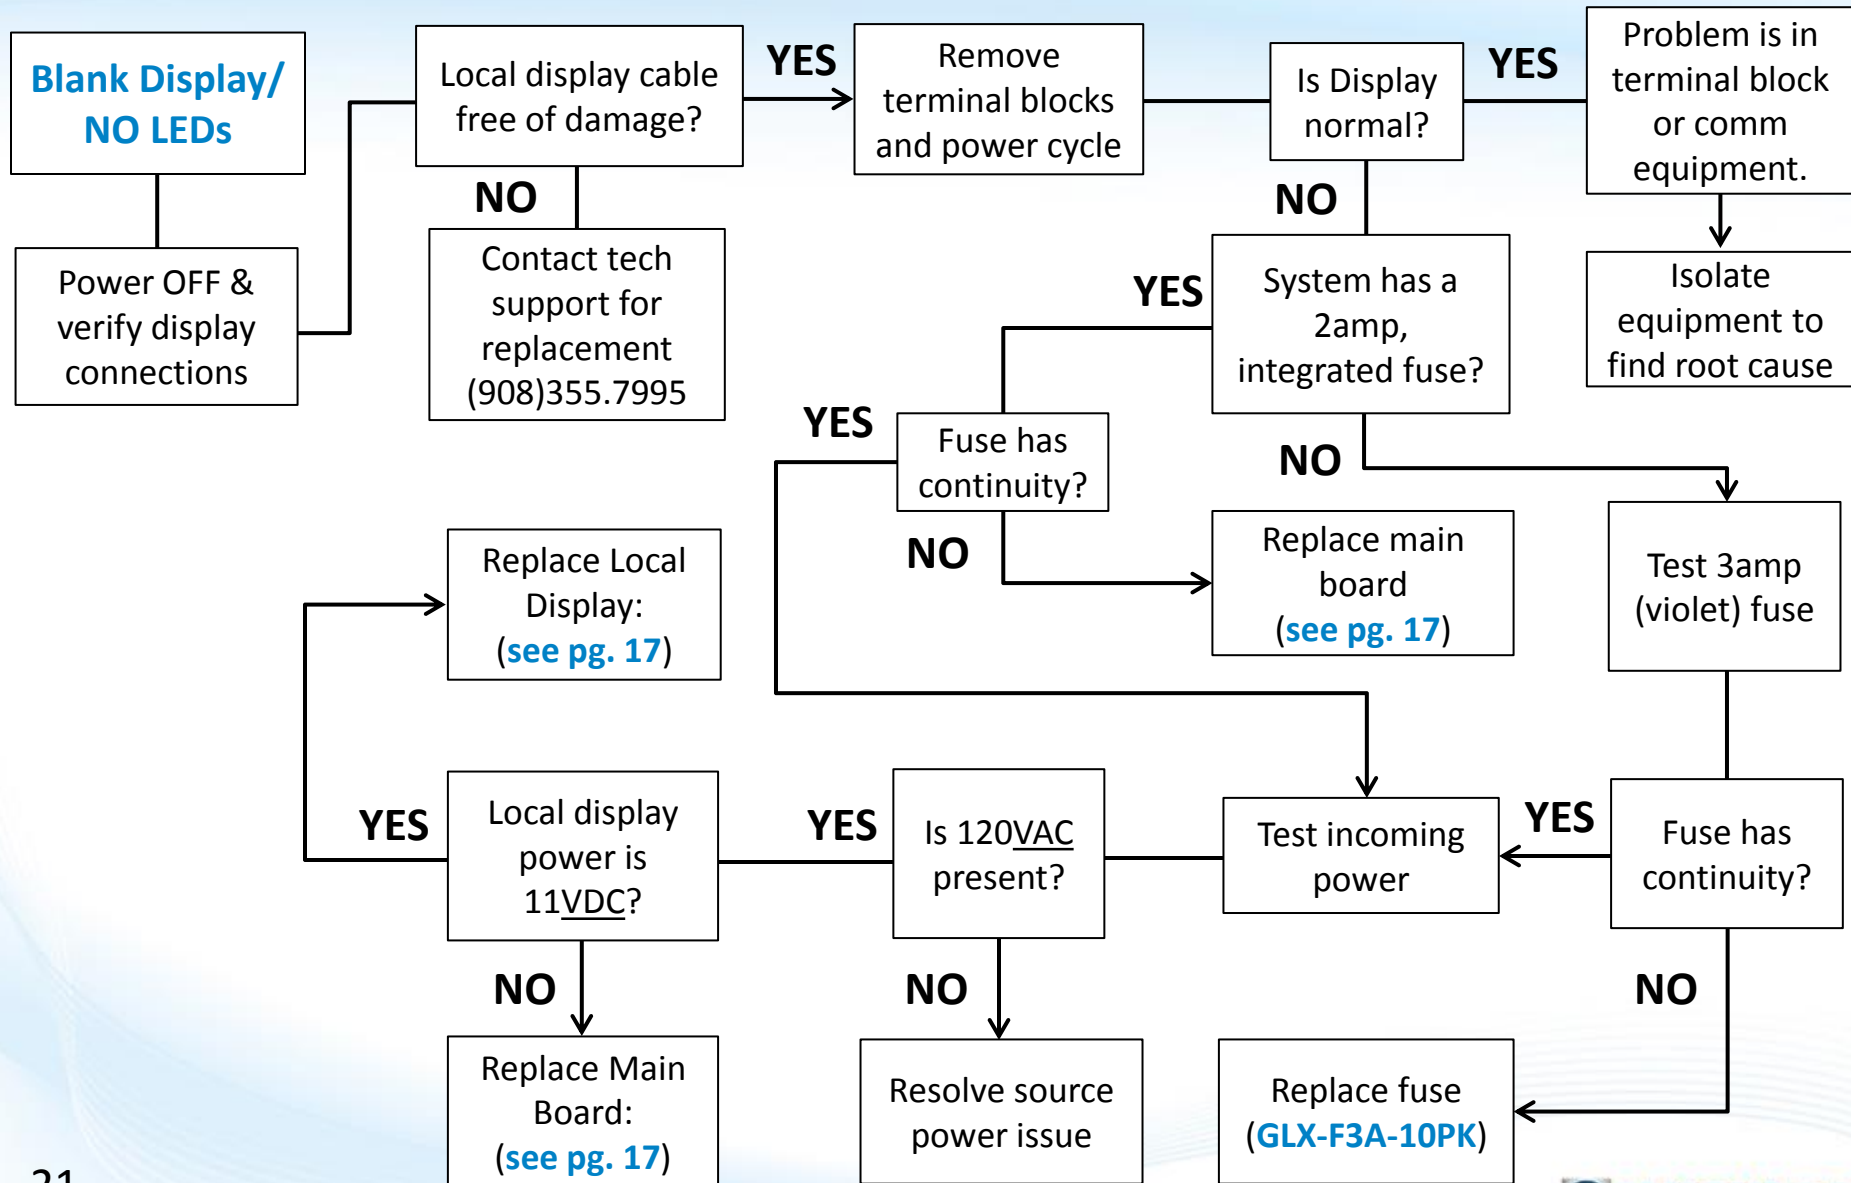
Blank Display/ NO LEDs

Power OFF & verify display connections

Local display cable free of damage?

YES

NO

Contact tech support for replacement (908)355.7995

Remove terminal blocks and power cycle

Is Display normal?

YES

NO

Problem is in terminal block or comm equipment.

Isolate equipment to find root cause

System has a 2amp, integrated fuse?

YES

NO

Fuse has continuity?

YES

NO

Replace main board (see pg. 17)

Test 3amp (violet) fuse

Replace Local Display: (see pg. 17)

YES

Local display power is 11VDC?

YES

Is 120VAC present?

Test incoming power

YES

Fuse has continuity?

NO

NO

NO

Replace Main Board: (see pg. 17)

Resolve source power issue

Replace fuse (GLX-F3A-10PK)

21